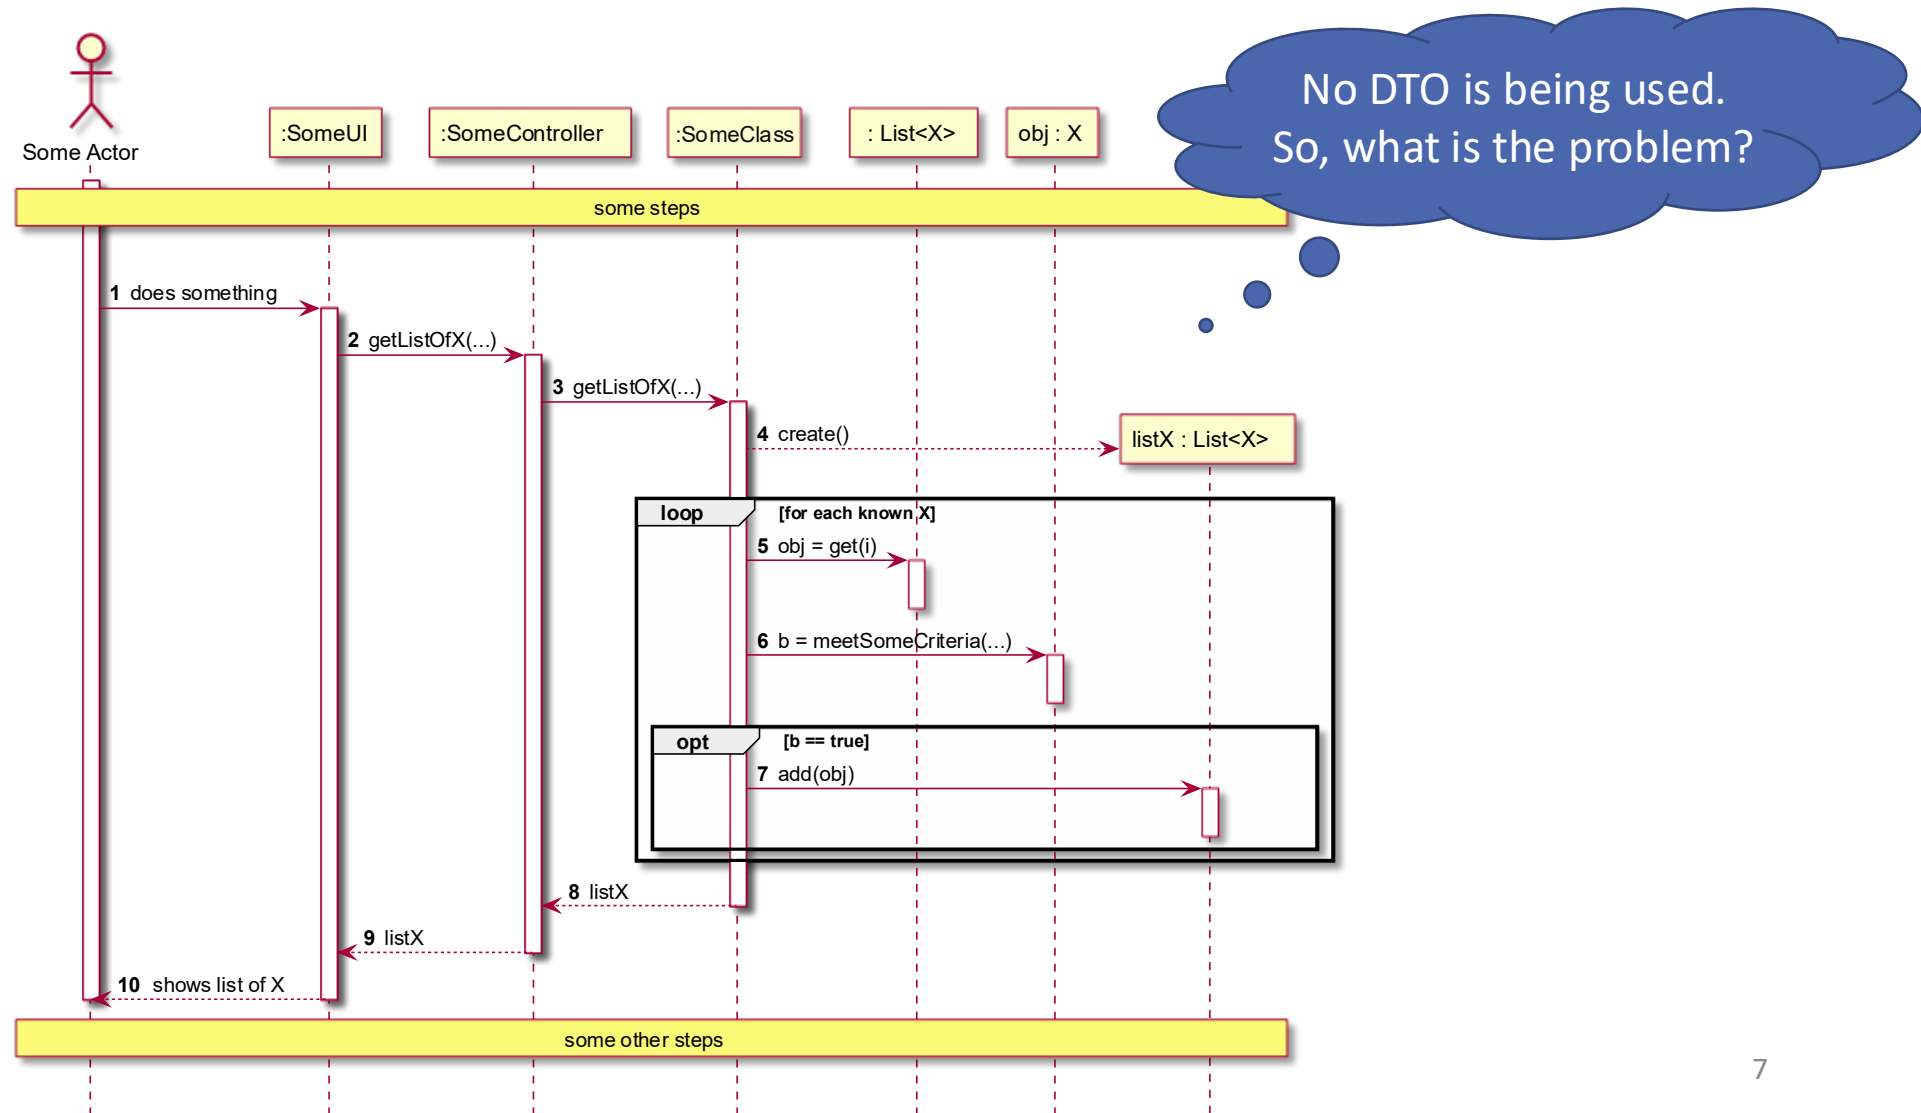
No DTO is being used.
So, what is the problem?

Some Actor

:SomeUI

:SomeController

:SomeClass

: List<X>

obj : X

some steps

1 does something

2 getListOfX(...)

3 getListOfX(...)

4 create()

listX : List<X>

loop [for each known X]

5 obj = get(i)

6 b = meetSomeCriteria(...)

opt [b == true]

7 add(obj)

8 listX

9 listX

10 shows list of X

some other steps

7